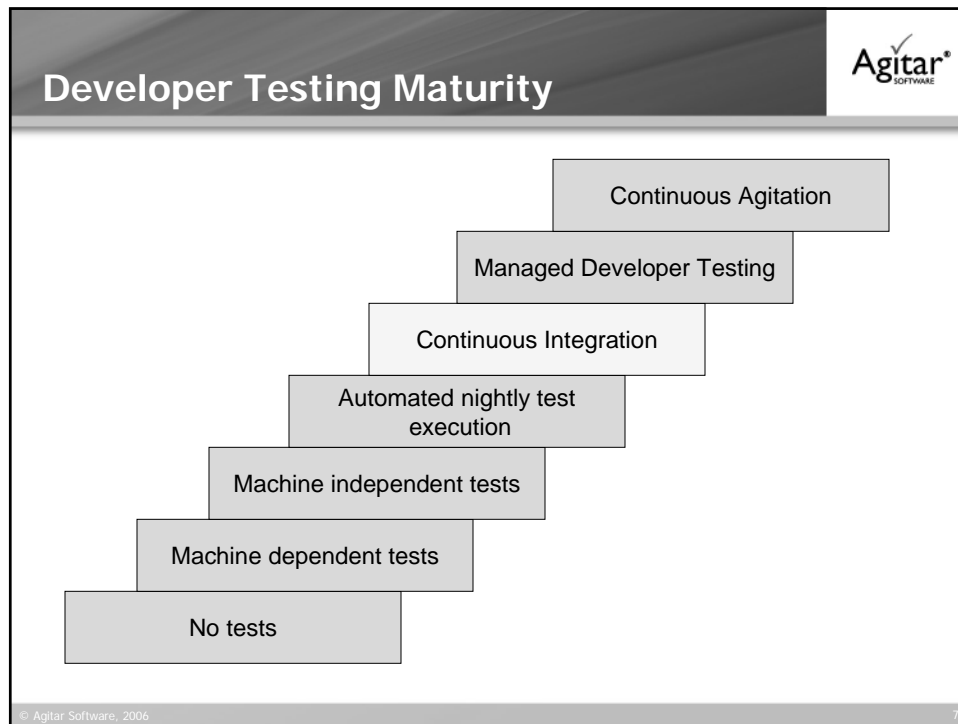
Developer Testing Maturity

Agitar® SOFTWARE

Continuous Agitation

Managed Developer Testing

Continuous Integration

Automated nightly test execution

Machine independent tests

Machine dependent tests

No tests

© Agitar Software, 2006

7